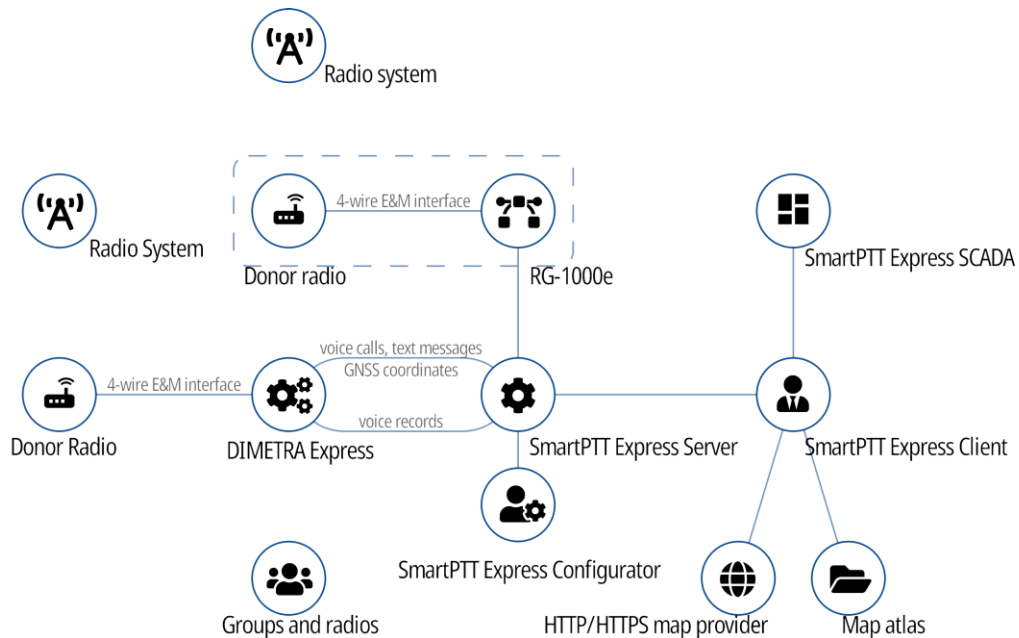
Radio system

Radio System

4-wire E&M interface

Donor radio

RG-1000e

SmartPTT Express SCADA

voice calls, text messages
GNSS coordinates

4-wire E&M interface

voice records

Donor Radio

DIMETRA Express

SmartPTT Express Server

SmartPTT Express Client

SmartPTT Express Configurator

Groups and radios

HTTP/HTTPS map provider

Map atlas